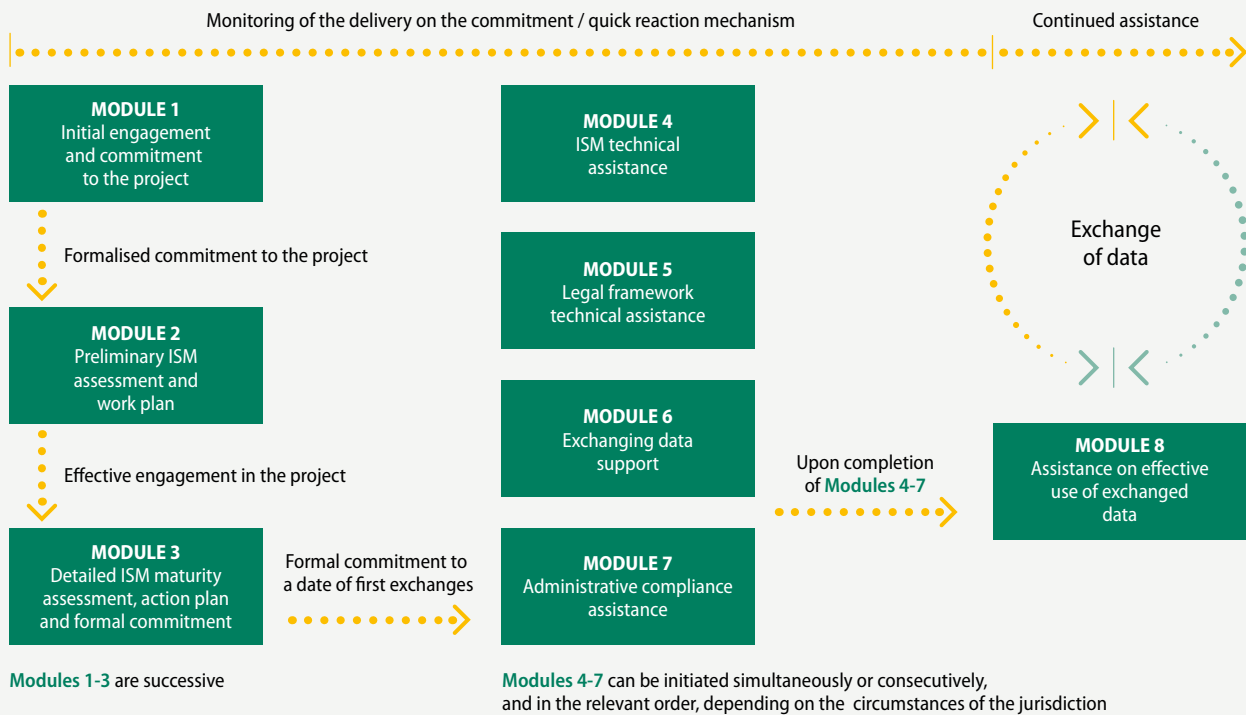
Monitoring of the delivery on the commitment / quick reaction mechanism

Continued assistance

MODULE 1
Initial engagement and commitment to the project

Formalised commitment to the project

MODULE 2
Preliminary ISM assessment and work plan

Effective engagement in the project

MODULE 3
Detailed ISM maturity assessment, action plan and formal commitment

Formal commitment to a date of first exchanges

Modules 1-3 are successive

MODULE 4
ISM technical assistance

MODULE 5
Legal framework technical assistance

MODULE 6
Exchanging data support

MODULE 7
Administrative compliance assistance

Modules 4-7 can be initiated simultaneously or consecutively, and in the relevant order, depending on the circumstances of the jurisdiction

Exchange of data

Upon completion of Modules 4-7

MODULE 8
Assistance on effective use of exchanged data